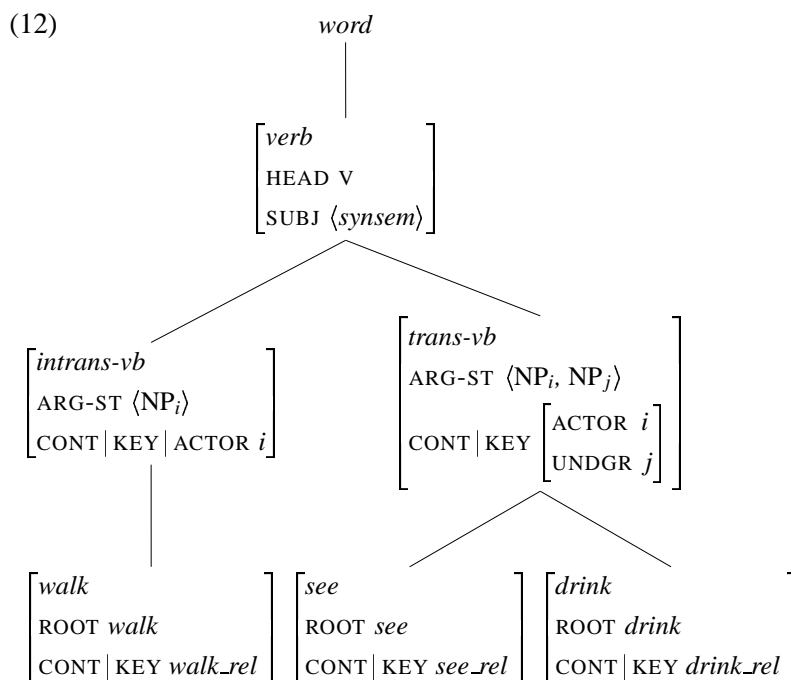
(12)

word

verb
HEAD V
SUBJ ⟨synsem⟩

intrans-vb
ARG-ST ⟨$NP_i$⟩
CONT | KEY | ACTOR $i$

trans-vb
ARG-ST ⟨$NP_i$, $NP_j$⟩
CONT | KEY
ACTOR $i$
UNDGR $j$

walk
ROOT walk
CONT | KEY walk_rel

see
ROOT see
CONT | KEY see_rel

drink
ROOT drink
CONT | KEY drink_rel